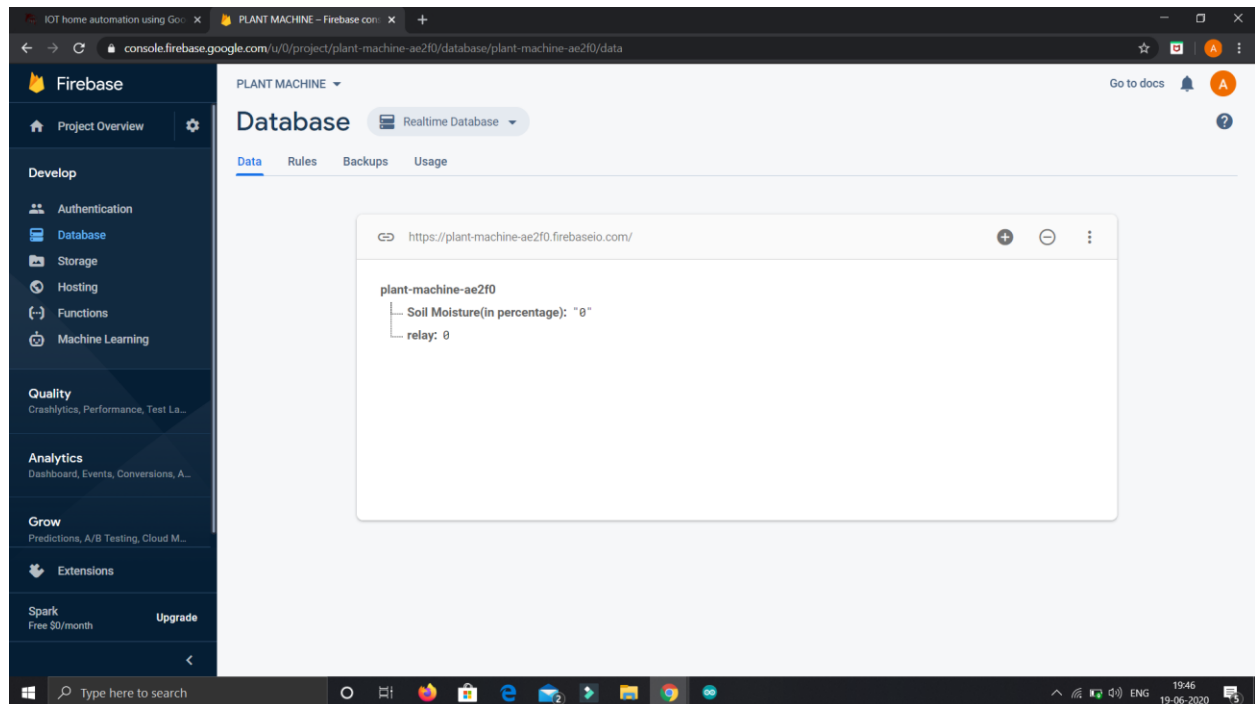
IOT home automation using Goo ×
PLANT MACHINE – Firebase cons ×
+

console.firebase.google.com/u/0/project/plant-machine-ae2f0/database/plant-machine-ae2f0/data

A

Firebase

Project Overview

Develop

Authentication
Database
Storage
Hosting
Functions
Machine Learning

Quality
Crashlytics, Performance, Test La...

Analytics
Dashboard, Events, Conversions, A...

Grow
Predictions, A/B Testing, Cloud M...

Extensions

Spark
Free $0/month
Upgrade

PLANT MACHINE

Go to docs

A

Database
Realtime Database

Data
Rules
Backups
Usage

https://plant-machine-ae2f0.firebaseio.com/

plant-machine-ae2f0
Soil Moisture(in percentage): "0"
relay: 0

Type here to search

2

ENG
19:46
19-06-2020
5